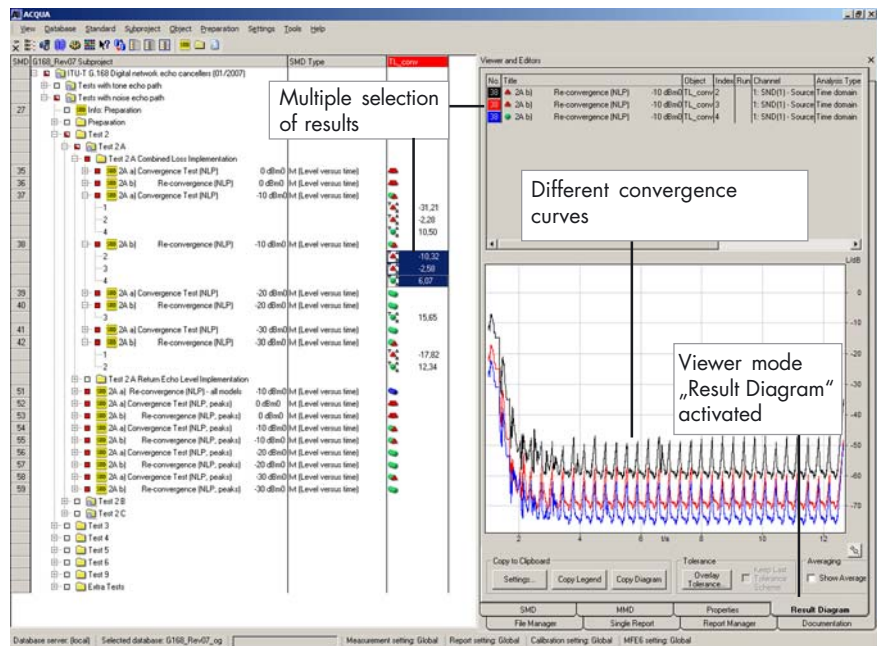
ACQUA

View Database Standard Subproject Object Preparation Settings Tools Help

SMD G168_Rev07 Subproject | SMD Type | TL_conv

ITU-T G.168 Digital network echo cancellers (01/2007)
Tests with tone echo path
Tests with noise echo path
27 Info: Preparation
Preparation
Test 2
Test 2 A
Test 2 A Combined Loss Implementation
35 2A a) Convergence Test (NLP) 0 dBm0 M (Level versus time)
36 2A b) Re-convergence (NLP) 0 dBm0 M (Level versus time)
37 2A a) Convergence Test (NLP) -10 dBm0 M (Level versus time)
-1 -31,21
-2 -2,28
-4 10,50
38 2A b) Re-convergence (NLP) -10 dBm0 M (Level versus time)
-2 -10,32
-3 -2,58
-4 6,07
39 2A a) Convergence Test (NLP) -20 dBm0 M (Level versus time)
40 2A b) Re-convergence (NLP) -20 dBm0 M (Level versus time)
-3 15,65
41 2A a) Convergence Test (NLP) -30 dBm0 M (Level versus time)
42 2A b) Re-convergence (NLP) -30 dBm0 M (Level versus time)
-1 -17,82
-2 12,34
Test 2 A Return Echo Level Implementation
51 2A a) Re-convergence (NLP) - all models -10 dBm0 M (Level versus time)
52 2A a) Convergence Test (NLP, peaks) 0 dBm0 M (Level versus time)
53 2A b) Re-convergence (NLP, peaks) 0 dBm0 M (Level versus time)
54 2A a) Convergence Test (NLP, peaks) -10 dBm0 M (Level versus time)
55 2A b) Re-convergence (NLP, peaks) -10 dBm0 M (Level versus time)
56 2A a) Convergence Test (NLP, peaks) -20 dBm0 M (Level versus time)
57 2A b) Re-convergence (NLP, peaks) -20 dBm0 M (Level versus time)
58 2A a) Convergence Test (NLP, peaks) -30 dBm0 M (Level versus time)
59 2A b) Re-convergence (NLP, peaks) -30 dBm0 M (Level versus time)
Test 2 B
Test 2 C
Test 3
Test 4
Test 5
Test 6
Test 9
Extra Tests

Multiple selection of results

Viewer and Editors

| No | Title | | Object | Index | Run | Channel | Analysis Type |
|---|---|---|---|---|---|---|---|
| 38 | 2A b) | Re-convergence (NLP) | -10 dBm0 TL_conv | 2 | | 1: SND(1) - Source | Time domain |
| 38 | 2A b) | Re-convergence (NLP) | -10 dBm0 TL_conv | 3 | | 1: SND(1) - Source | Time domain |
| 38 | 2A b) | Re-convergence (NLP) | -10 dBm0 TL_conv | 4 | | 1: SND(1) - Source | Time domain |

Different convergence curves

Viewer mode „Result Diagram" activated

L/dB
0
-10
-20
-30
-40
-50
-60
-70
2 4 6 t/s 8 10 12

Copy to Clipboard
Settings... Copy Legend Copy Diagram
Tolerance
Overlay Tolerance... Keep Last Tolerance Scheme
Averaging
Show Average

SMD | MMD | Properties | Result Diagram
File Manager | Single Report | Report Manager | Documentation

Database server: (local) | Selected database: G168_Rev07_og | Measurement setting: Global | Report setting: Global | Calibration setting: Global | MFE6 setting: Global